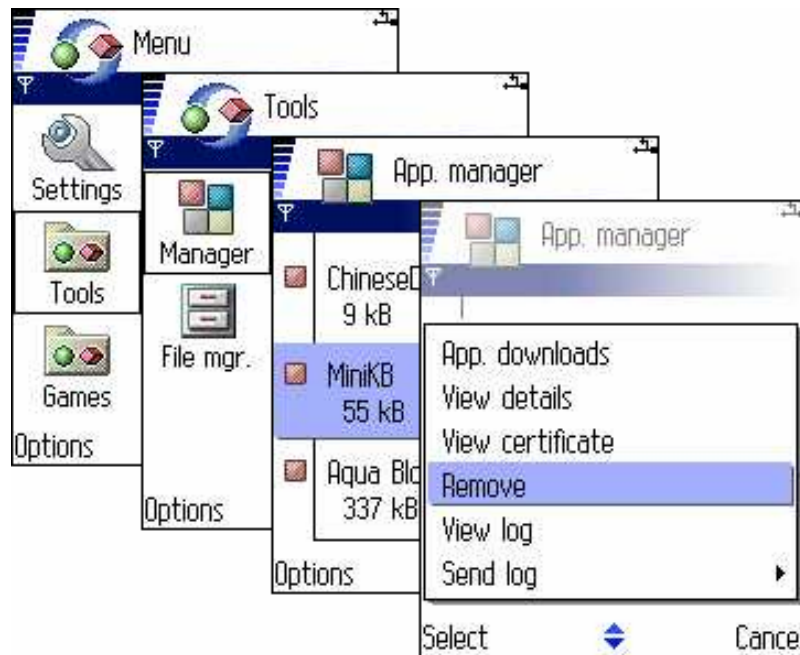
Menu

Settings

Tools

Games

Options

Tools

Manager

File mgr.

Options

App. manager

ChineseD
9 kB

MiniKB
55 kB

Aqua Blo
337 kB

Options

App. manager

App. downloads
View details
View certificate
Remove
View log
Send log

Select
Cance